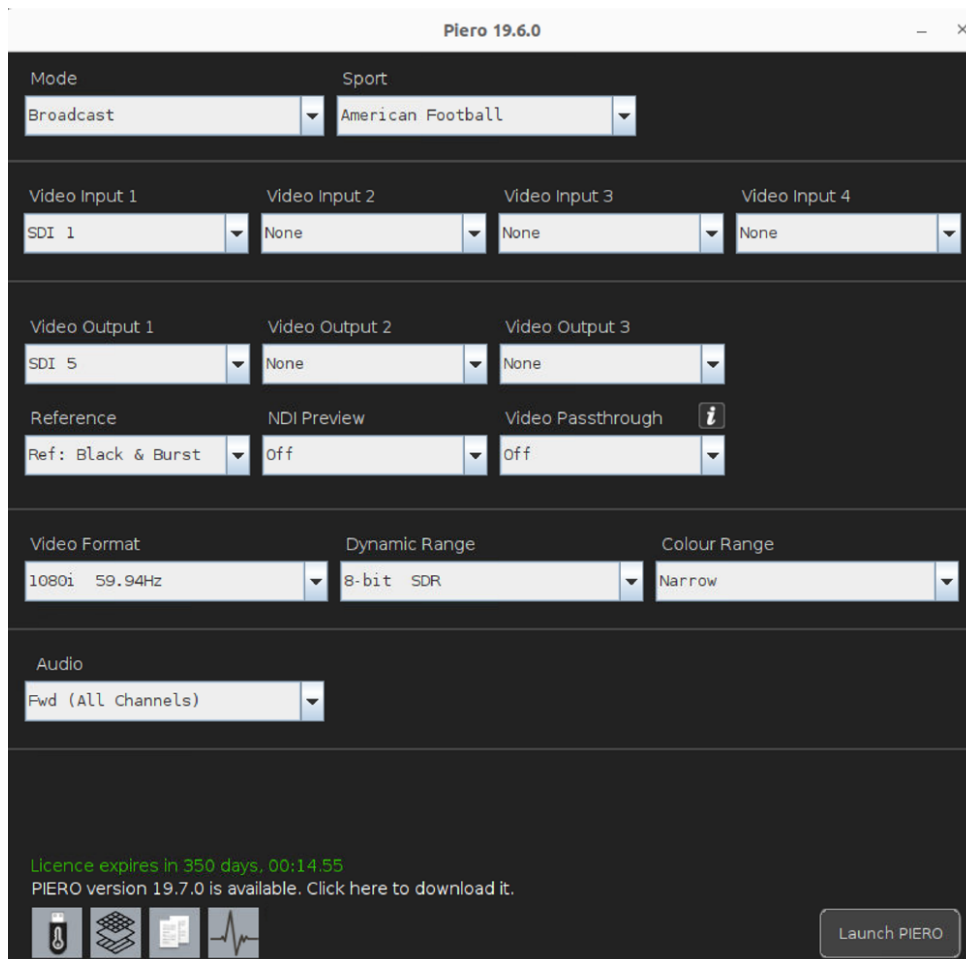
Piero 19.6.0

Mode
Broadcast

Sport
American Football

Video Input 1
SDI 1

Video Input 2
None

Video Input 3
None

Video Input 4
None

Video Output 1
SDI 5

Video Output 2
None

Video Output 3
None

Reference
Ref: Black & Burst

NDI Preview
Off

Video Passthrough
Off

Video Format
1080i 59.94Hz

Dynamic Range
8-bit SDR

Colour Range
Narrow

Audio
Fwd (All Channels)

Licence expires in 350 days, 00:14.55
PIERO version 19.7.0 is available. Click here to download it.

Launch PIERO